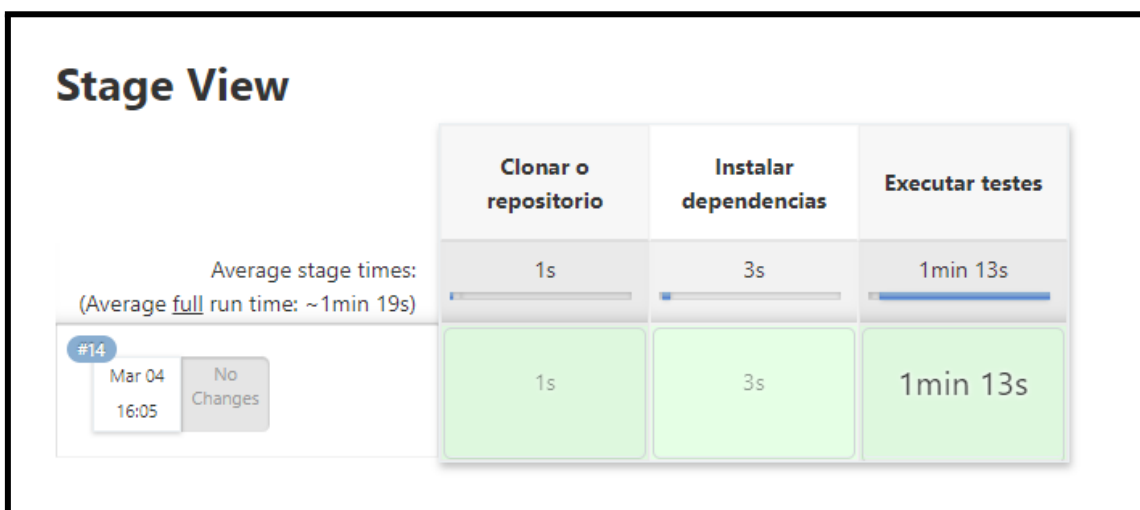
Stage View

| | Clonar o repositorio | Instalar dependencias | Executar testes |
|---|---|---|---|
| Average stage times: (Average full run time: ~1min 19s) | 1s | 3s | 1min 13s |
| #14 Mar 04 16:05 No Changes | 1s | 3s | 1min 13s |